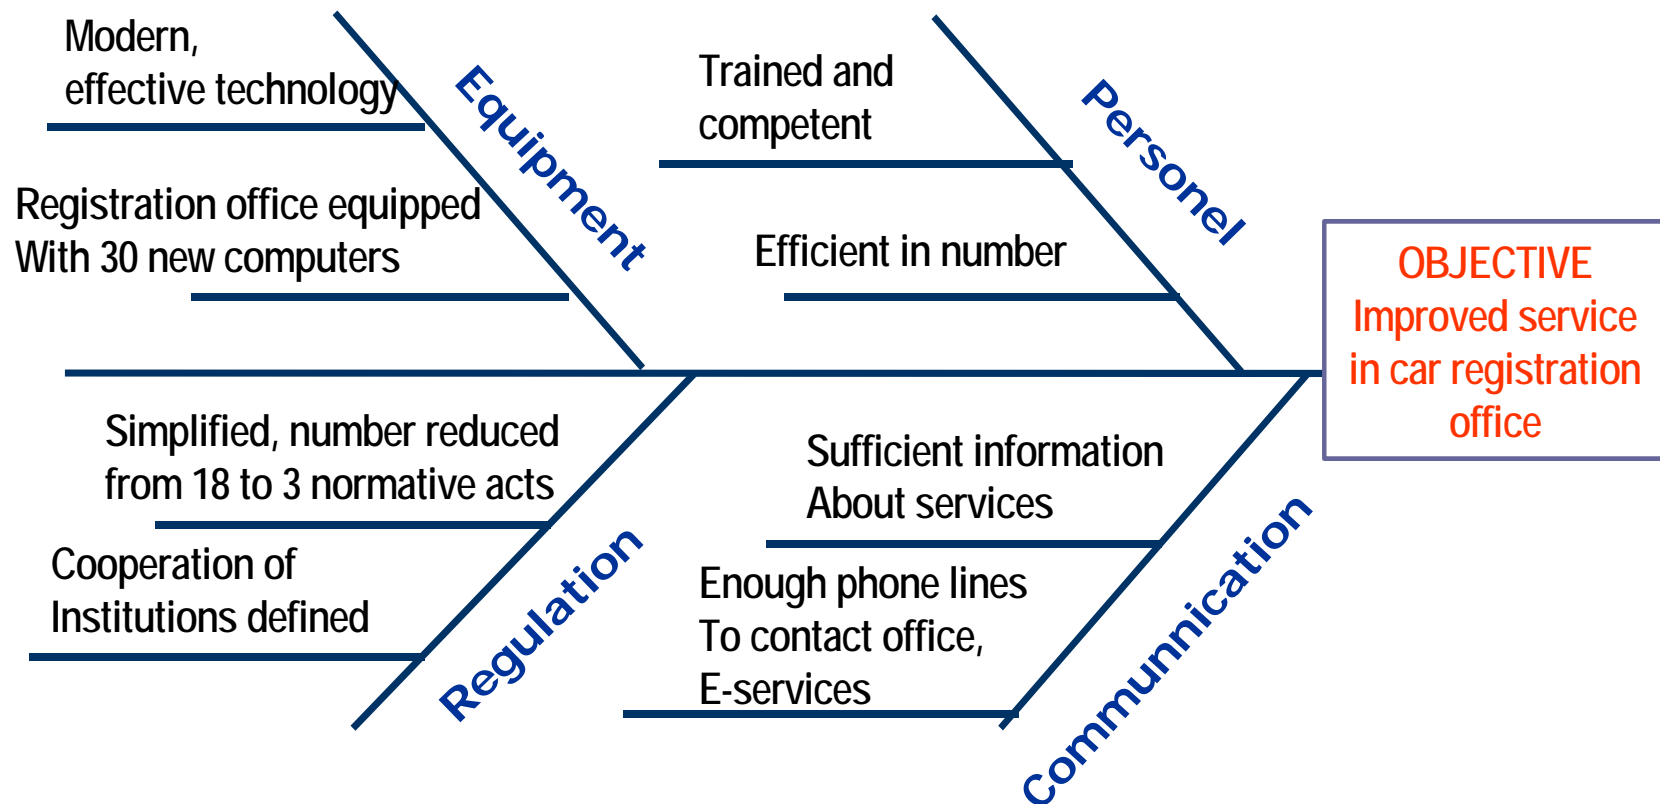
Modern, effective technology

Registration office equipped
With 30 new computers

Equipment

Trained and competent

Efficient in number

Personel

OBJECTIVE
Improved service in car registration office

Simplified, number reduced from 18 to 3 normative acts

Cooperation of Institutions defined

Regulation

Sufficient information
About services

Enough phone lines
To contact office,
E-services

Communnication